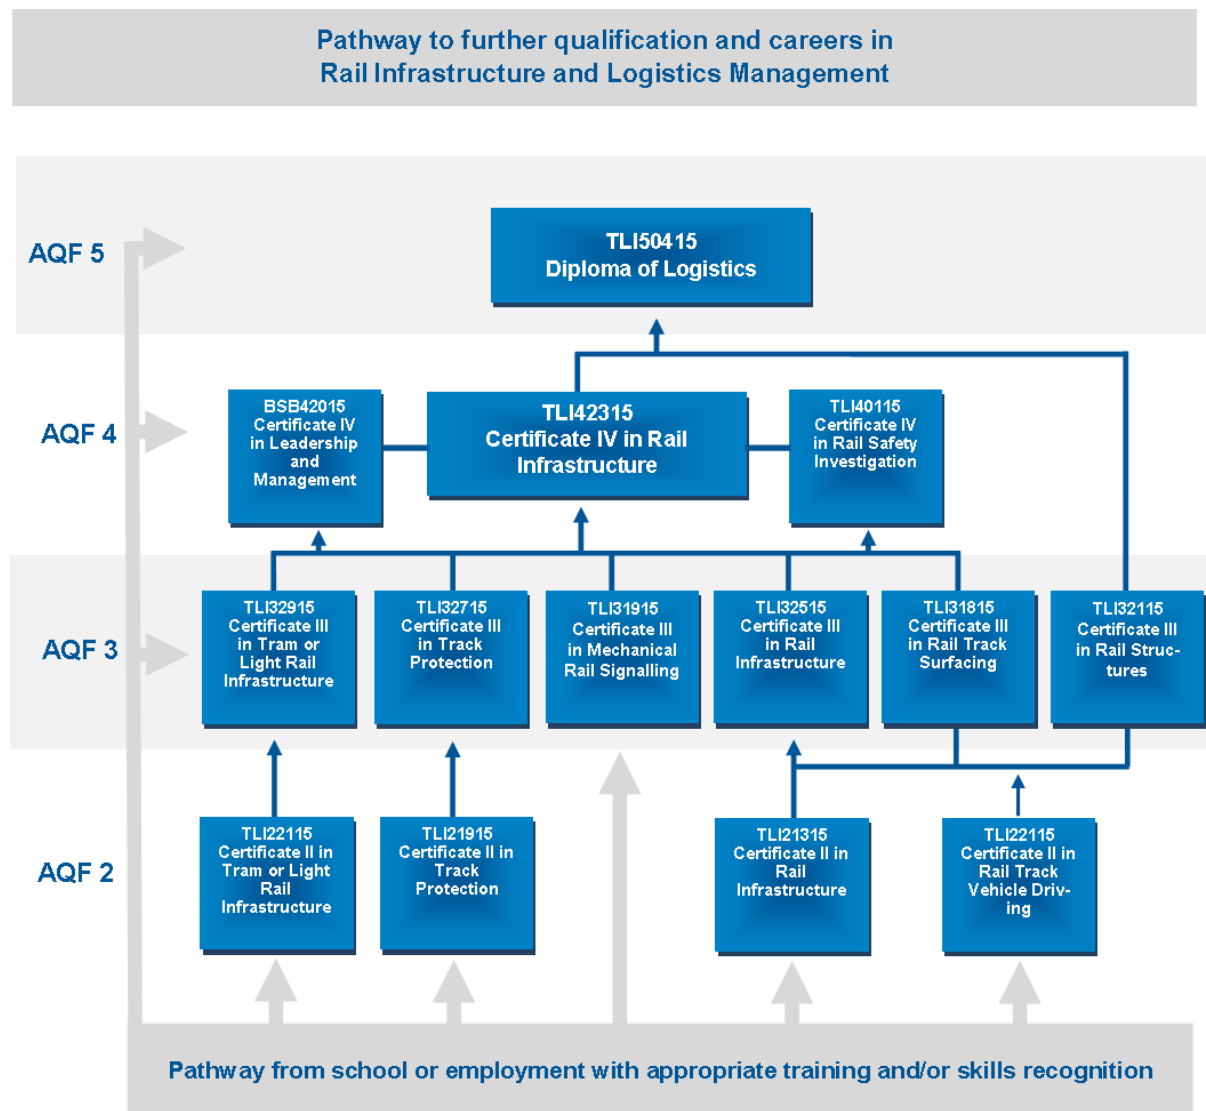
Pathway to further qualification and careers in Rail Infrastructure and Logistics Management

AQF 5

TLI50415
Diploma of Logistics

AQF 4

BSB42015
Certificate IV in Leadership and Management

TLI42315
Certificate IV in Rail Infrastructure

TLI40115
Certificate IV in Rail Safety Investigation

AQF 3

TLI32915
Certificate III in Tram or Light Rail Infrastructure

TLI32715
Certificate III in Track Protection

TLI31915
Certificate III in Mechanical Rail Signalling

TLI32515
Certificate III in Rail Infrastructure

TLI31815
Certificate III in Rail Track Surfacing

TLI32115
Certificate III in Rail Structures

AQF 2

TLI22115
Certificate II in Tram or Light Rail Infrastructure

TLI21915
Certificate II in Track Protection

TLI21315
Certificate II in Rail Infrastructure

TLI22115
Certificate II in Rail Track Vehicle Driving

Pathway from school or employment with appropriate training and/or skills recognition